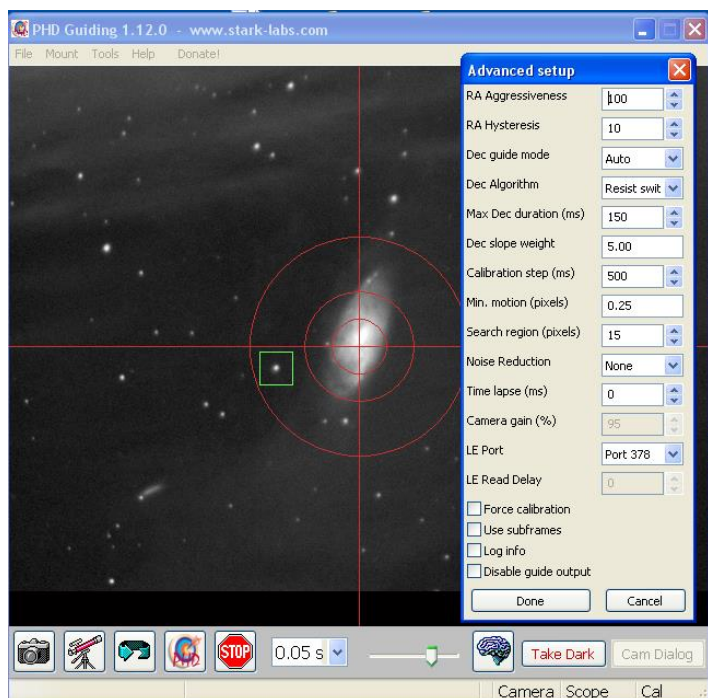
PHD Guiding 1.12.0 - www.stark-labs.com

File Mount Tools Help Donate!

Advanced setup

RA Aggressiveness 100
RA Hysteresis 10
Dec guide mode Auto
Dec Algorithm Resist swit
Max Dec duration (ms) 150
Dec slope weight 5.00
Calibration step (ms) 500
Min. motion (pixels) 0.25
Search region (pixels) 15
Noise Reduction None
Time lapse (ms) 0
Camera gain (%) 95
LE Port Port 378
LE Read Delay 0

Force calibration
Use subframes
Log info
Disable guide output

Done Cancel

STOP 0.05 s Take Dark Cam Dialog

Camera Scope Cal